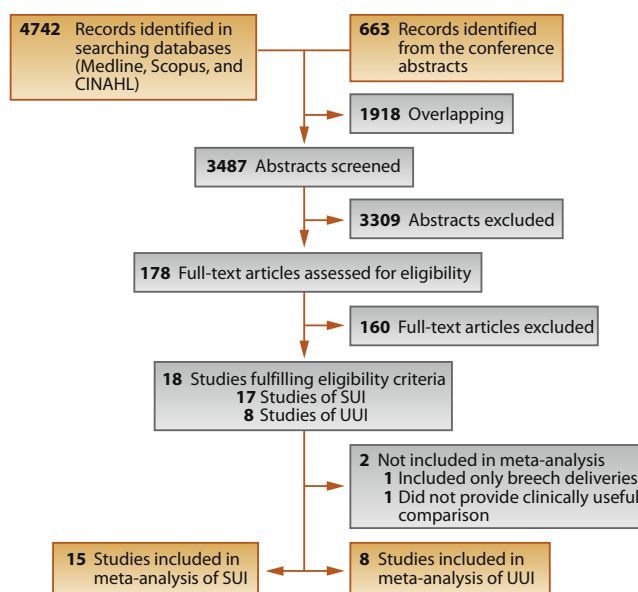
**4742** Records identified in searching databases (Medline, Scopus, and CINAHL)

**663** Records identified from the conference abstracts

**1918** Overlapping

**3487** Abstracts screened

**3309** Abstracts excluded

**178** Full-text articles assessed for eligibility

**160** Full-text articles excluded

**18** Studies fulfilling eligibility criteria
**17** Studies of SUI
**8** Studies of UUI

**2** Not included in meta-analysis
**1** Included only breech deliveries
**1** Did not provide clinically useful comparison

**15** Studies included in meta-analysis of SUI

**8** Studies included in meta-analysis of UUI